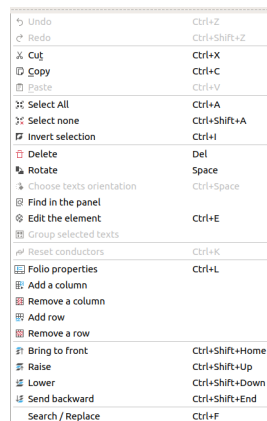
Undo Ctrl+Z
Redo Ctrl+Shift+Z
Cut Ctrl+X
Copy Ctrl+C
Paste Ctrl+V
Select All Ctrl+A
Select none Ctrl+Shift+A
Invert selection Ctrl+I
Delete Del
Rotate Space
Choose texts orientation Ctrl+Space
Find in the panel
Edit the element Ctrl+E
Group selected texts
Reset conductors Ctrl+K
Folio properties Ctrl+L
Add a column
Remove a column
Add row
Remove a row
Bring to front Ctrl+Shift+Home
Raise Ctrl+Shift+Up
Lower Ctrl+Shift+Down
Send backward Ctrl+Shift+End
Search / Replace Ctrl+F